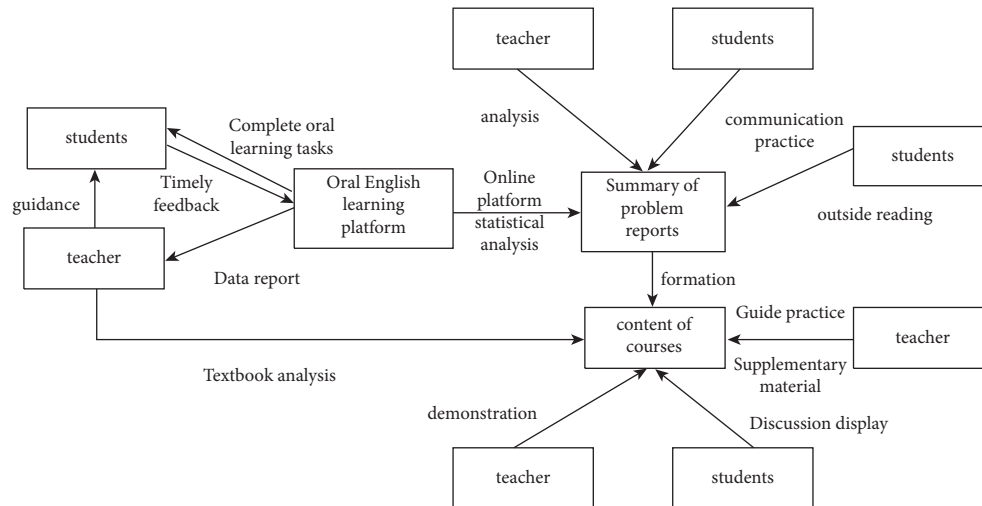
teacher

students

analysis

communication practice

students

Complete oral learning tasks

students

Timely feedback

Oral English learning platform

Online platform statistical analysis

Summary of problem reports

outside reading

guidance

teacher

Data report

formation

Guide practice

content of courses

teacher

Supplementary material

Textbook analysis

demonstration

Discussion display

teacher

students